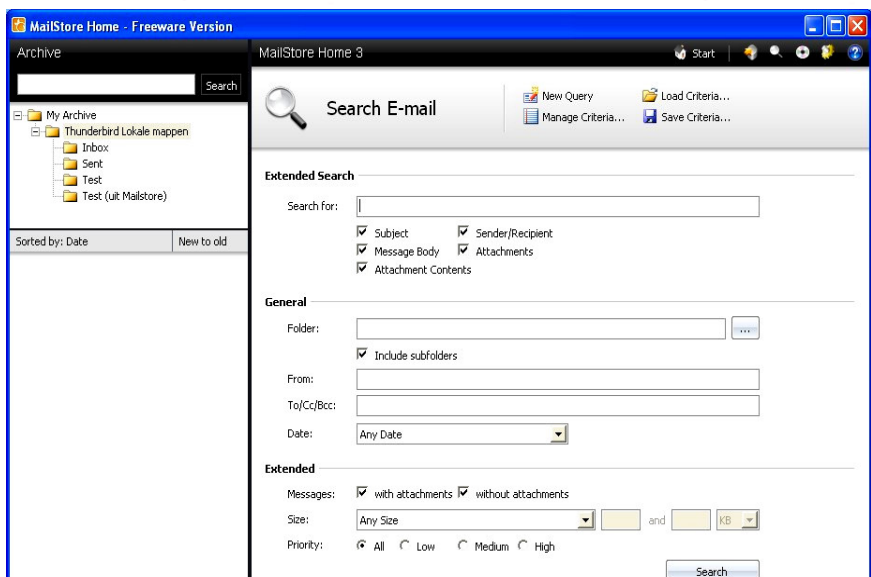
MailStore Home - Freeware Version

Archive

Search

My Archive
Thunderbird Lokale mappen
Inbox
Sent
Test
Test (uit Mailstore)

Sorted by: Date
New to old

MailStore Home 3

Start

Search E-mail

New Query
Manage Criteria...
Load Criteria...
Save Criteria...

Extended Search

Search for:

Subject
Sender/Recipient
Message Body
Attachments
Attachment Contents

General

Folder:

...

Include subfolders

From:

To/Cc/Bcc:

Date:
Any Date

Extended

Messages:
with attachments
without attachments

Size:
Any Size
and
KB

Priority:
All
Low
Medium
High

Search